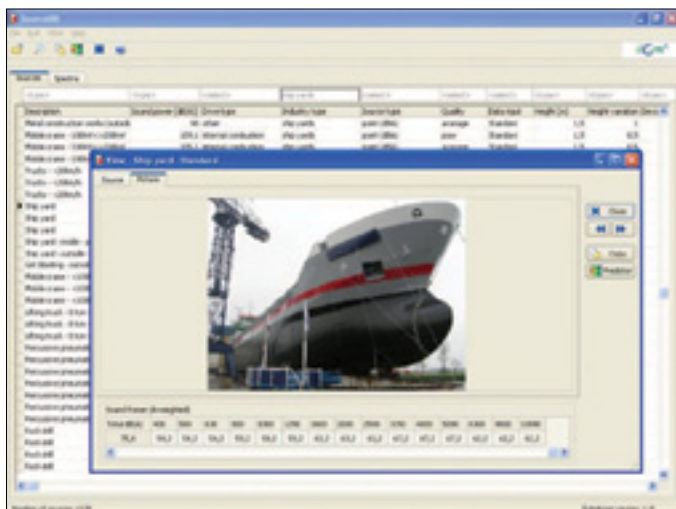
SourceDB

Sources Spectra

| Description | Sound power (dB(A)) | Driver type | Industry type | Source type | Quality | Data input | Height (m) | Height variation |
|---|---|---|---|---|---|---|---|---|
| Metal construction works (outside) | 98 | other | ship yards | point (dBA) | average | Standard | | 1,5 |
| Mobile crane - 100kW < = 200kW | 105,1 | internal combustion | ship yards | point (dBA) | poor | Standard | | 1,5 |

View - Ship yard Standard

Source Picture

Close

Copy

Predictor

Sound Power (A-weighted)

| Total dB(A) | 400 | 500 | 630 | 800 | 1000 | 1250 | 1600 | 2000 | 2500 | 3150 | 4000 | 5000 | 6300 | 8000 | 10000 |
|---|---|---|---|---|---|---|---|---|---|---|---|---|---|---|---|
| 75,6 | 54,2 | 54,2 | 54,2 | 55,2 | 55,2 | 55,2 | 63,2 | 63,2 | 63,2 | 67,2 | 67,2 | 67,2 | 63,2 | 63,2 | 63,2 |

Ship yard
Ship yard
Ship yard
Ship yard
Trucks - <100km/h
Trucks - <100km/h
Trucks - <100km/h
Percussion pneumat
Percussion pneumat
Percussion pneumat
Percussion pneumat
Percussion pneumat
Percussion pneumat
Rock drill
Rock drill
Rock drill
Rock drill